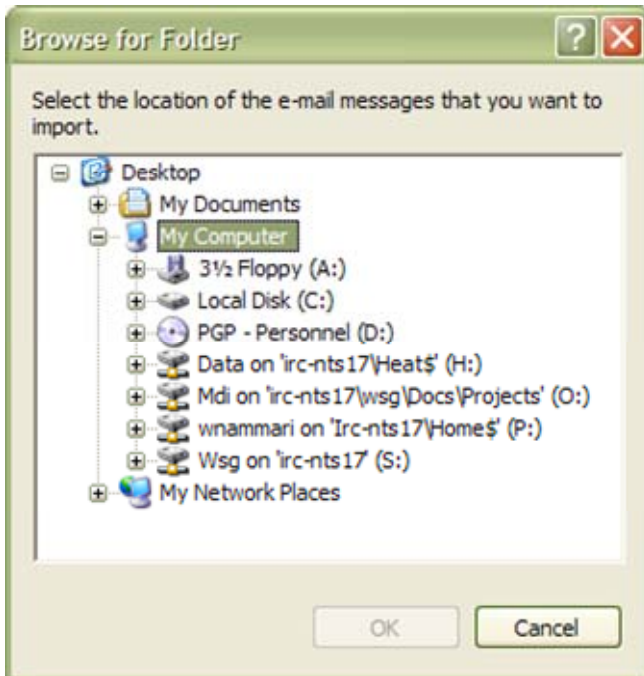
Browse for Folder

?

Select the location of the e-mail messages that you want to import.

Desktop
My Documents
My Computer
3½ Floppy (A:)
Local Disk (C:)
PGP - Personnel (D:)
Data on 'irc-nts17\Heat$' (H:)
Mdi on 'irc-nts17\wsg\Docs\Projects' (O:)
wnammari on 'Irc-nts17\Home$' (P:)
Wsg on 'irc-nts17' (S:)
My Network Places

OK
Cancel